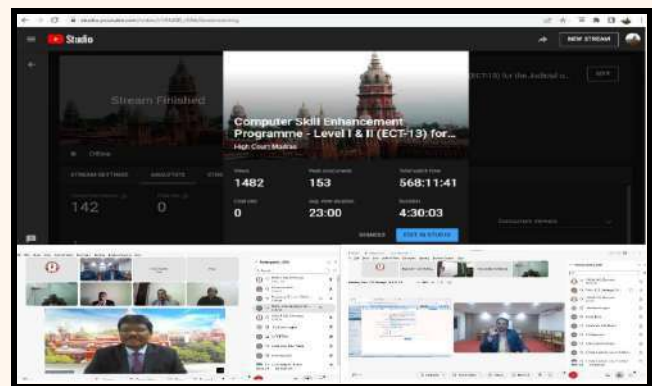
Studio

NEW STREAM

Stream Finished

Offline

STREAM SETTINGS

ANALYTICS

142

0

(ECT-13) for the Judicial o...

EDIT

Computer Skill Enhancement Programme - Level I & II (ECT-13) for...

High Court Madras

VIEWS
1482

PEAK CONCURRENT
153

WATCH TIME
568:11:41

CHAT RATE
0

AVG. VIEW DURATION
23:00

DURATION
4:30:03

DISMISS

EDIT IN STUDIO

Participants